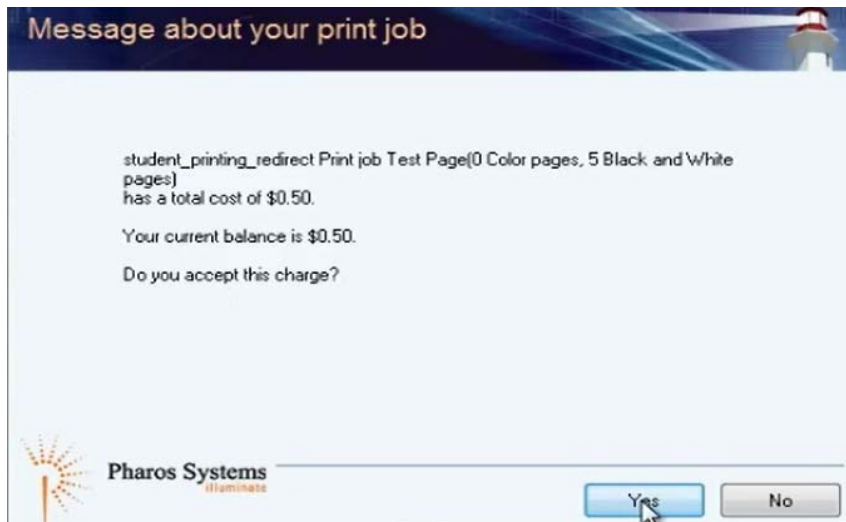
Message about your print job

student_printing_redirect Print job Test Page(0 Color pages, 5 Black and White pages)
has a total cost of $0.50.

Your current balance is $0.50.

Do you accept this charge?

Pharos Systems
illuminate

Yes

No